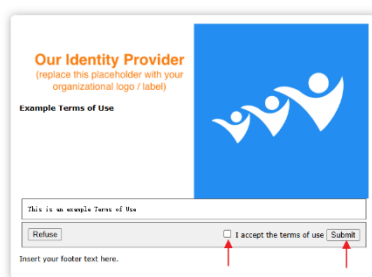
Our Identity Provider
(replace this placeholder with your organizational logo / label)

Example Terms of Use

This is an example Terms of Use

Refuse

I accept the terms of use Submit

Insert your footer text here.